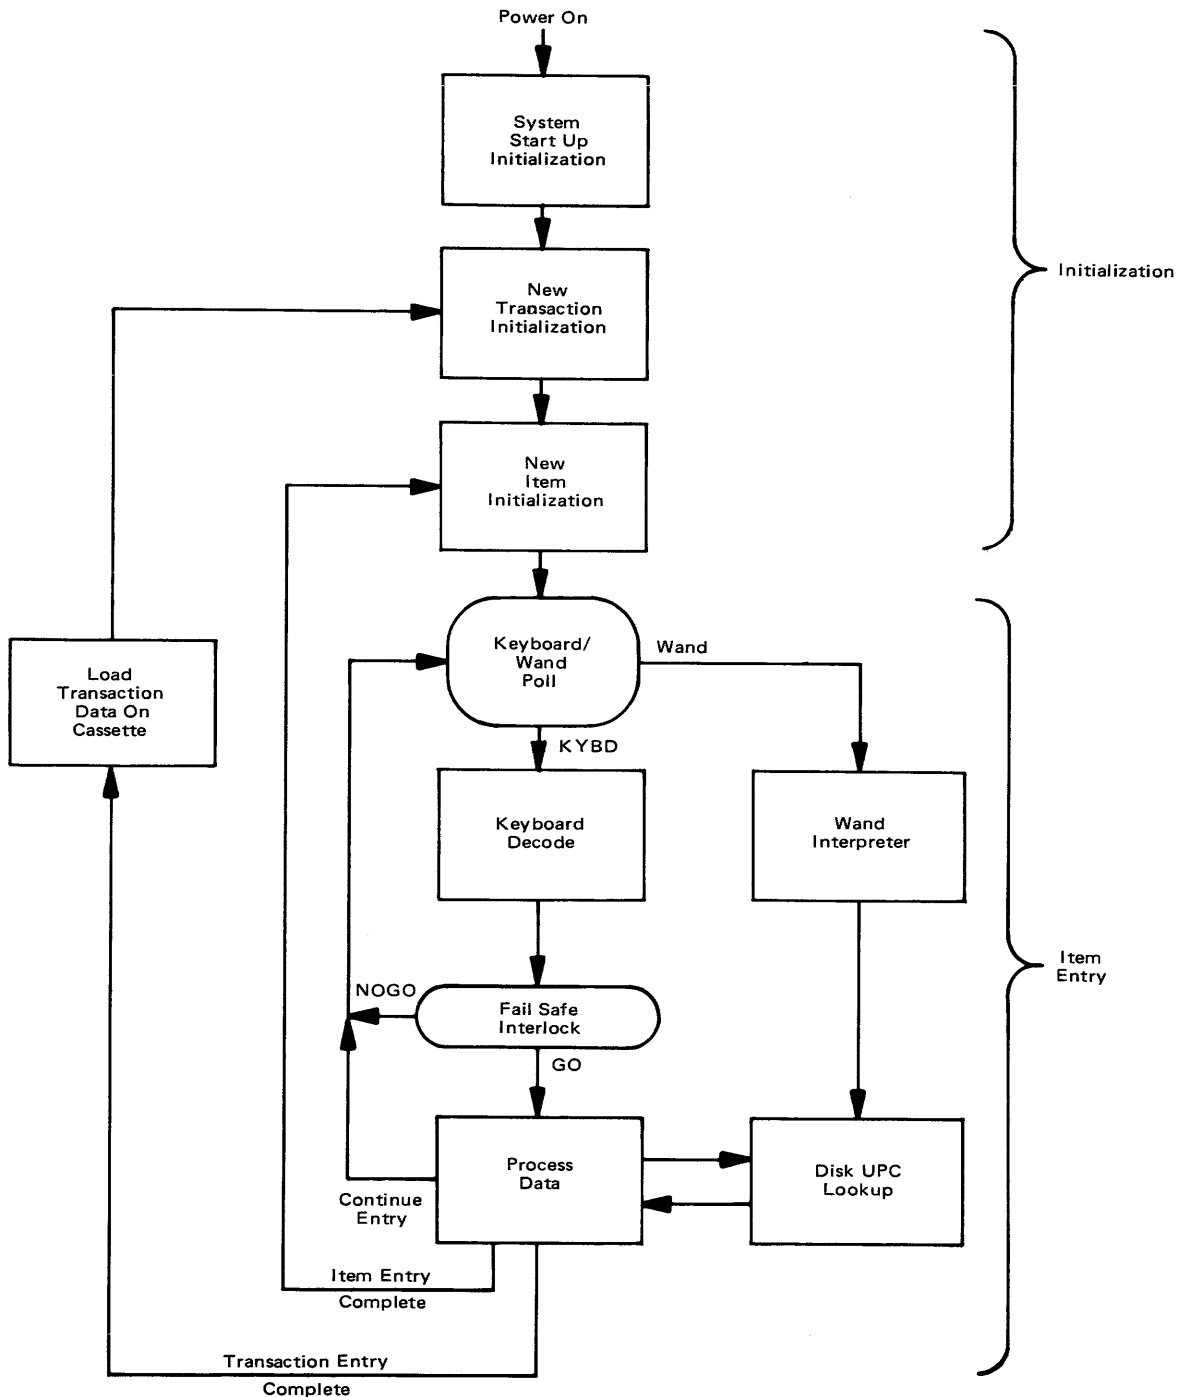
Power On

System Start Up Initialization

New Transaction Initialization

New Item Initialization

Initialization

Load Transaction Data On Cassette

Keyboard/ Wand Poll

Wand

KYBD

Keyboard Decode

Wand Interpreter

Item Entry

NOGO

Fail Safe Interlock

GO

Process Data

Disk UPC Lookup

Continue Entry

Item Entry Complete

Transaction Entry Complete